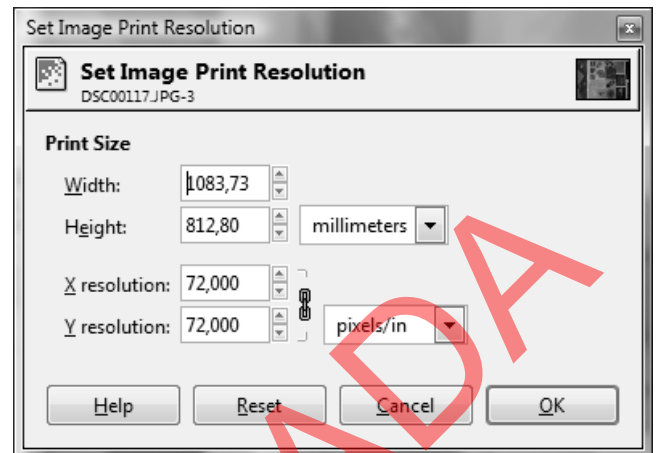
Set Image Print Resolution

Set Image Print Resolution
DSC00117.JPG-3

Print Size

Width: 1083,73

Height: 812,80 millimeters

X resolution: 72,000

Y resolution: 72,000 pixels/in

Help Reset Cancel OK

ADA